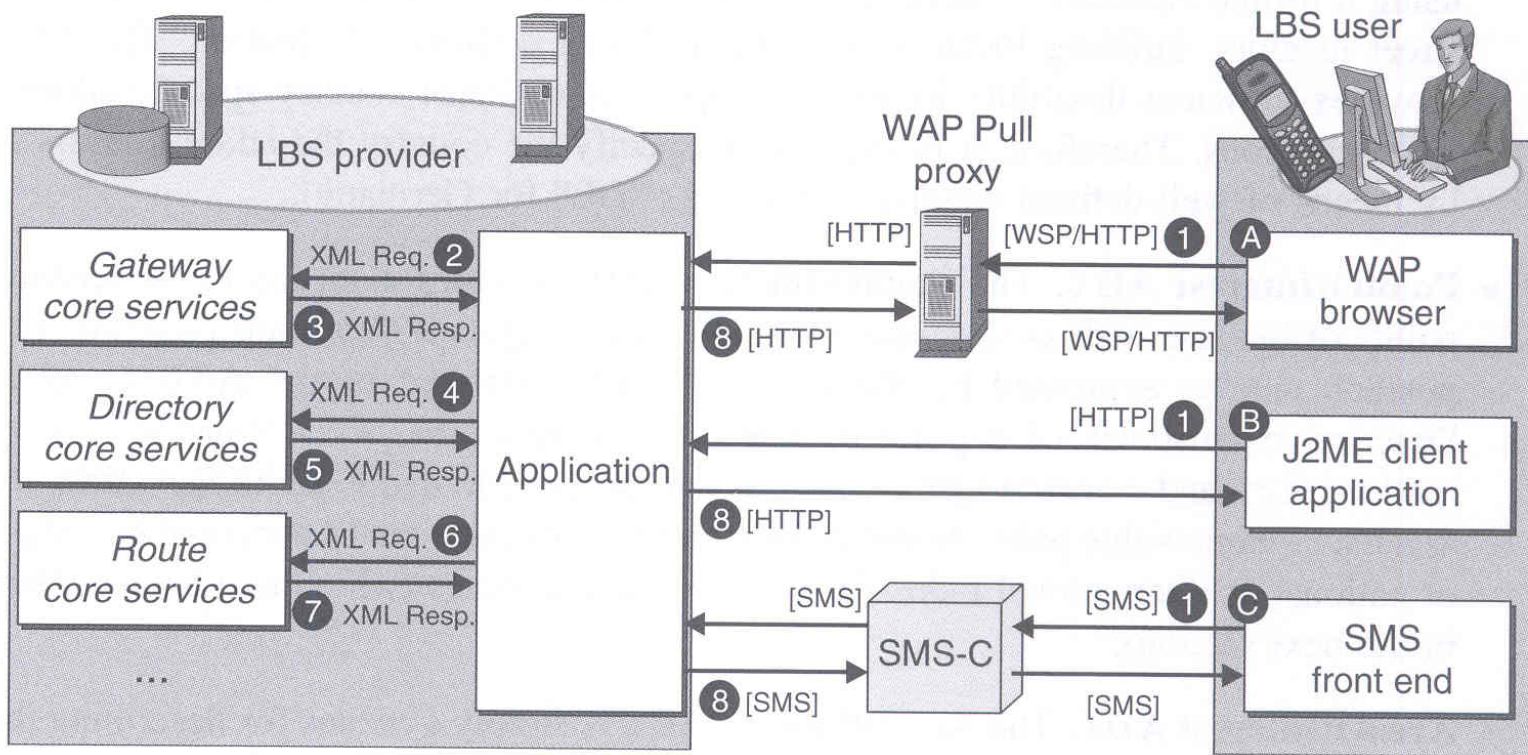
LBS user

LBS provider

WAP Pull proxy

Gateway core services

XML Req. 2

3 XML Resp.

Directory core services

XML Req. 4

5 XML Resp.

Route core services

XML Req. 6

7 XML Resp.

...

Application

[HTTP]

[WSP/HTTP] 1

8 [HTTP]

[WSP/HTTP]

A

WAP browser

[HTTP] 1

B

J2ME client application

8 [HTTP]

[SMS]

SMS-C

[SMS] 1

C

SMS front end

8 [SMS]

[SMS]